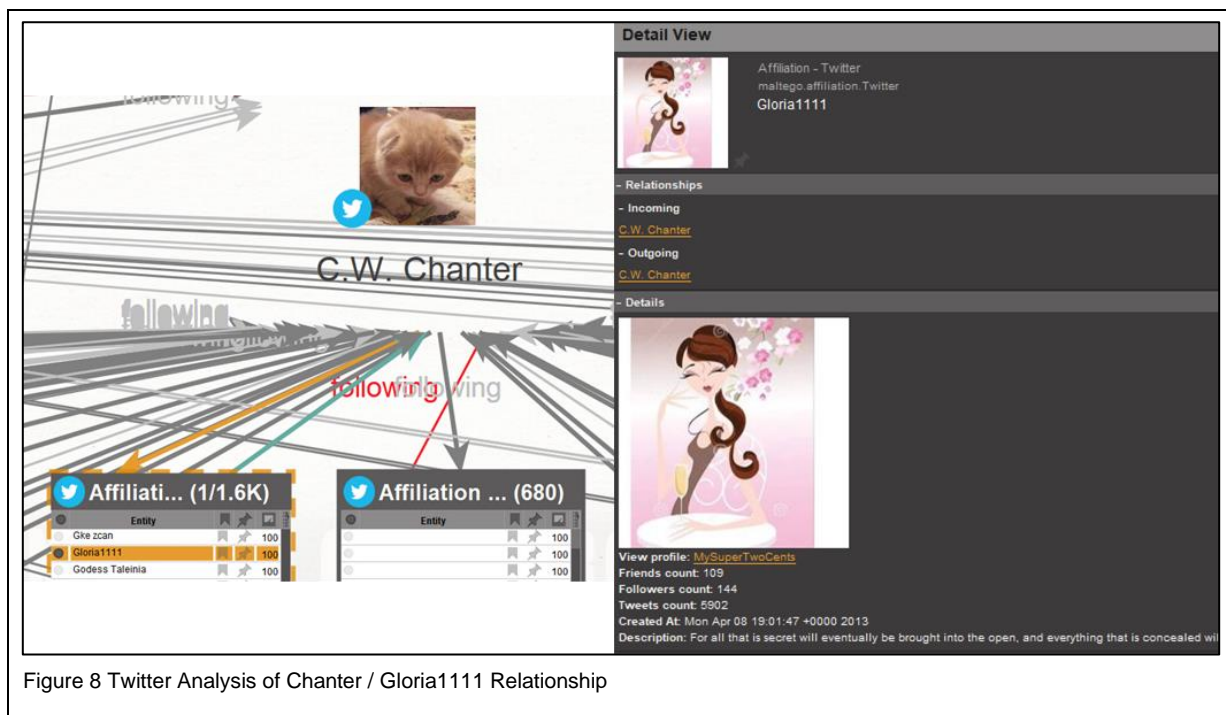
following

C.W. Chanter

following

following

following

following

Affiliati... (1/1.6K)

| | Entity | | | |
|---|---|---|---|---|
| | Gke zcan | | | 100 |
| | Gloria1111 | | | 100 |
| | Godess Taleinia | | | 100 |

Affiliation ... (680)

| | Entity | | | |
|---|---|---|---|---|
| | | | | 100 |
| | | | | 100 |
| | | | | 100 |

Detail View

Affiliation - Twitter
maltego.affiliation.Twitter
Gloria1111

- Relationships
- Incoming
C.W. Chanter
- Outgoing
C.W. Chanter

- Details

View profile: MySuperTwoCents
Friends count: 109
Followers count: 144
Tweets count: 5902
Created At: Mon Apr 08 19:01:47 +0000 2013
Description: For all that is secret will eventually be brought into the open, and everything that is concealed wil

Figure 8 Twitter Analysis of Chanter / Gloria1111 Relationship